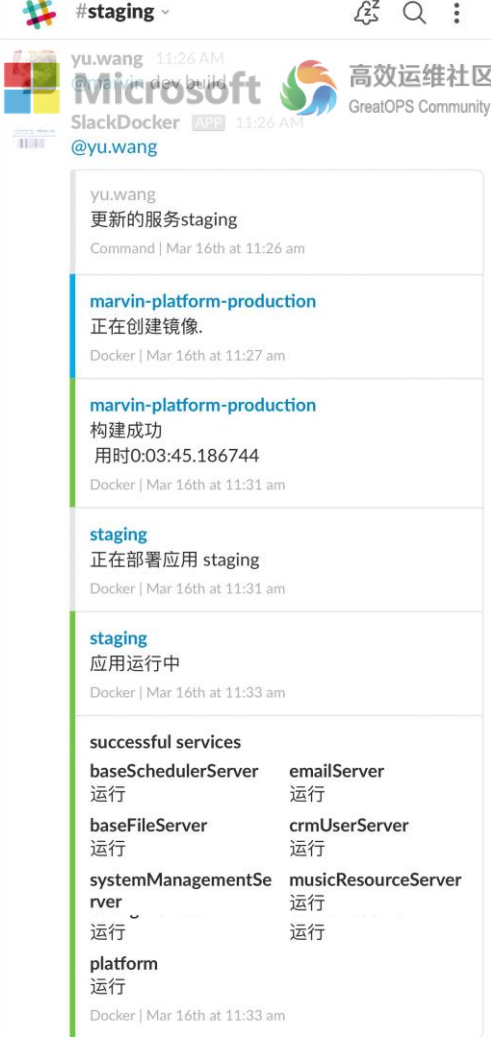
#staging

yu.wang 11:26 AM
@marvin dev build

Microsoft

高效运维社区
GreatOPS Community

SlackDocker APP 11:26 AM
@yu.wang

yu.wang
更新的服务staging
Command | Mar 16th at 11:26 am

marvin-platform-production
正在创建镜像.
Docker | Mar 16th at 11:27 am

marvin-platform-production
构建成功
用时0:03:45.186744
Docker | Mar 16th at 11:31 am

staging
正在部署应用 staging
Docker | Mar 16th at 11:31 am

staging
应用运行中
Docker | Mar 16th at 11:33 am

successful services

baseSchedulerServer
运行

baseFileServer
运行

systemManagementServer
运行

emailServer
运行

crmUserServer
运行

musicResourceServer
运行

platform
运行

Docker | Mar 16th at 11:33 am